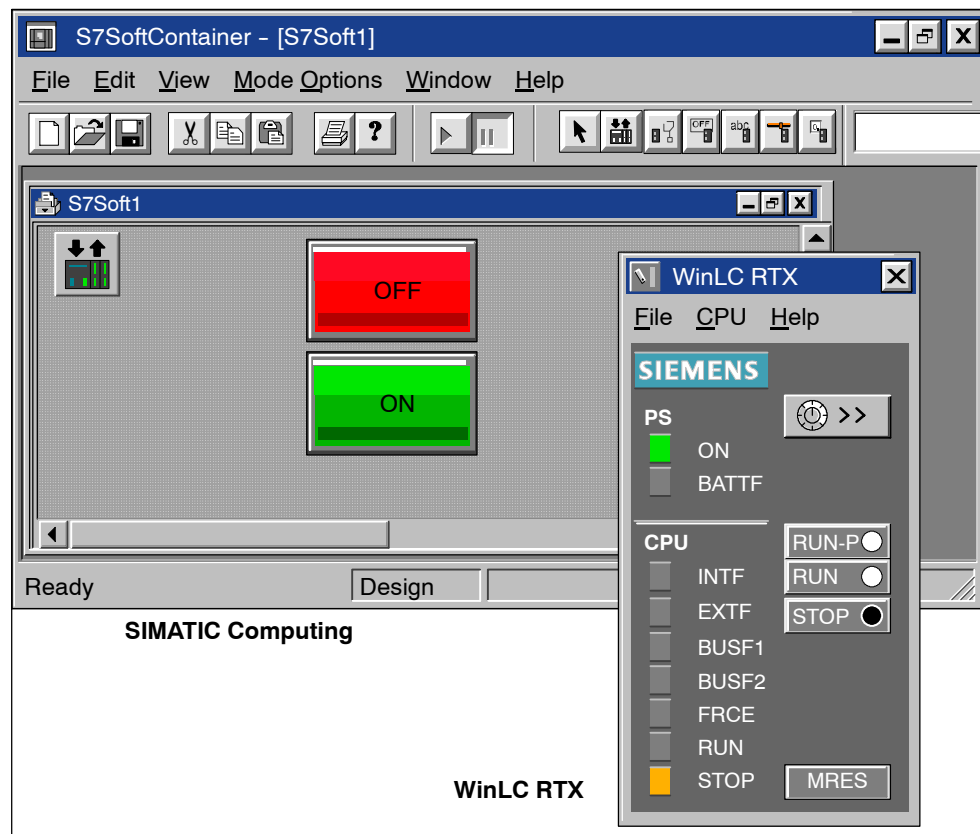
S7SoftContainer – [S7Soft1]

File Edit View Mode Options Window Help

S7Soft1

OFF

ON

Ready Design

WinLC RTX

File CPU Help

SIEMENS

PS

ON

BATTF

CPU

INTF

EXTF

BUSF1

BUSF2

FRCE

RUN

STOP

RUN-P

RUN

STOP

MRES

SIMATIC Computing

WinLC RTX